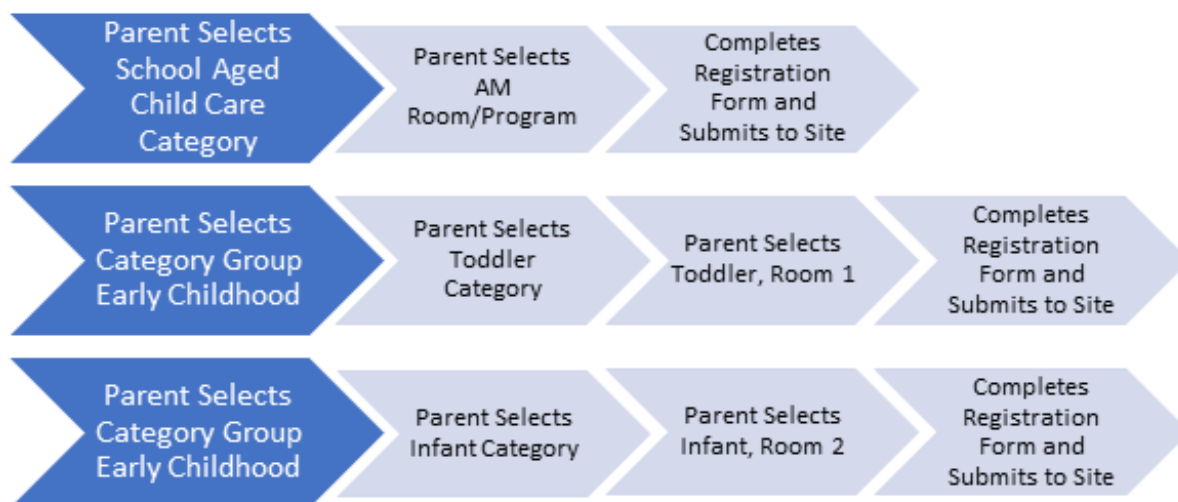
Parent Selects School Aged Child Care Category

Parent Selects AM Room/Program

Completes Registration Form and Submits to Site

Parent Selects Category Group Early Childhood

Parent Selects Toddler Category

Parent Selects Toddler, Room 1

Completes Registration Form and Submits to Site

Parent Selects Category Group Early Childhood

Parent Selects Infant Category

Parent Selects Infant, Room 2

Completes Registration Form and Submits to Site